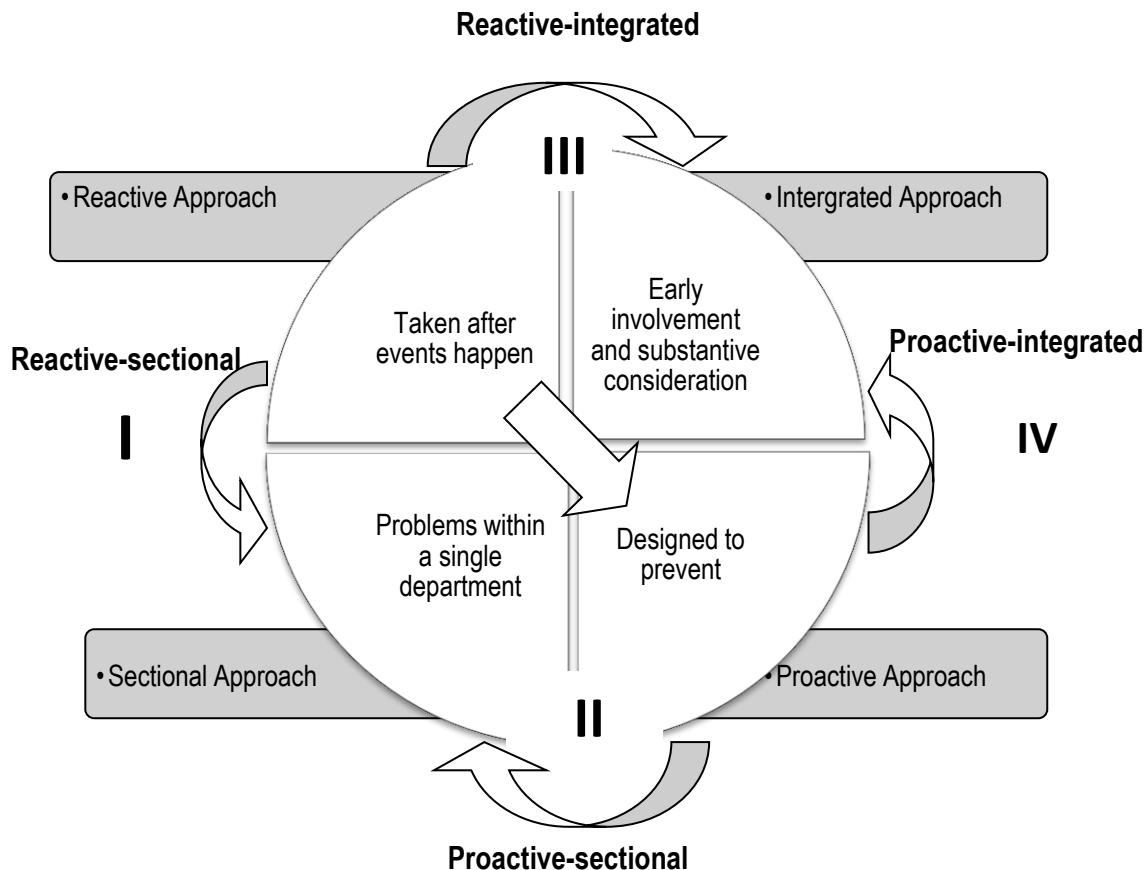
Reactive-integrated

III

• Reactive Approach

• Intergrated Approach

Taken after events happen

Early involvement and substantive consideration

Reactive-sectional

Proactive-integrated

I

IV

Problems within a single department

Designed to prevent

• Sectional Approach

• Proactive Approach

II

Proactive-sectional